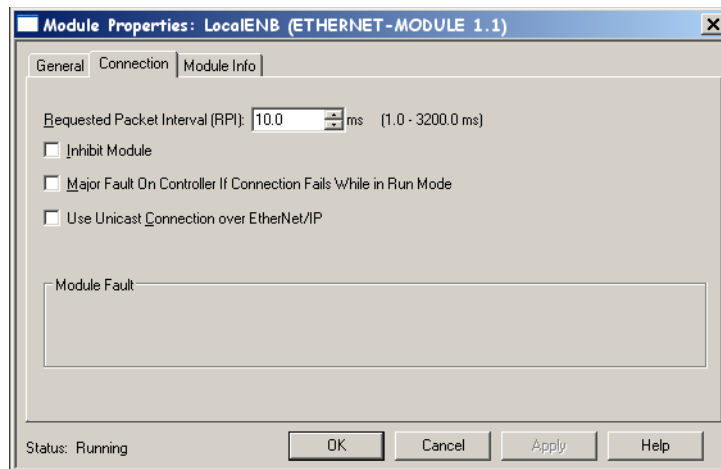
Module Properties: LocalENB (ETHERNET-MODULE 1.1)

General | Connection | Module Info

Requested Packet Interval (RPI): 10.0 ms (1.0 - 3200.0 ms)

Inhibit Module

Major Fault On Controller If Connection Fails While in Run Mode

Use Unicast Connection over EtherNet/IP

Module Fault

Status: Running

OK | Cancel | Apply | Help